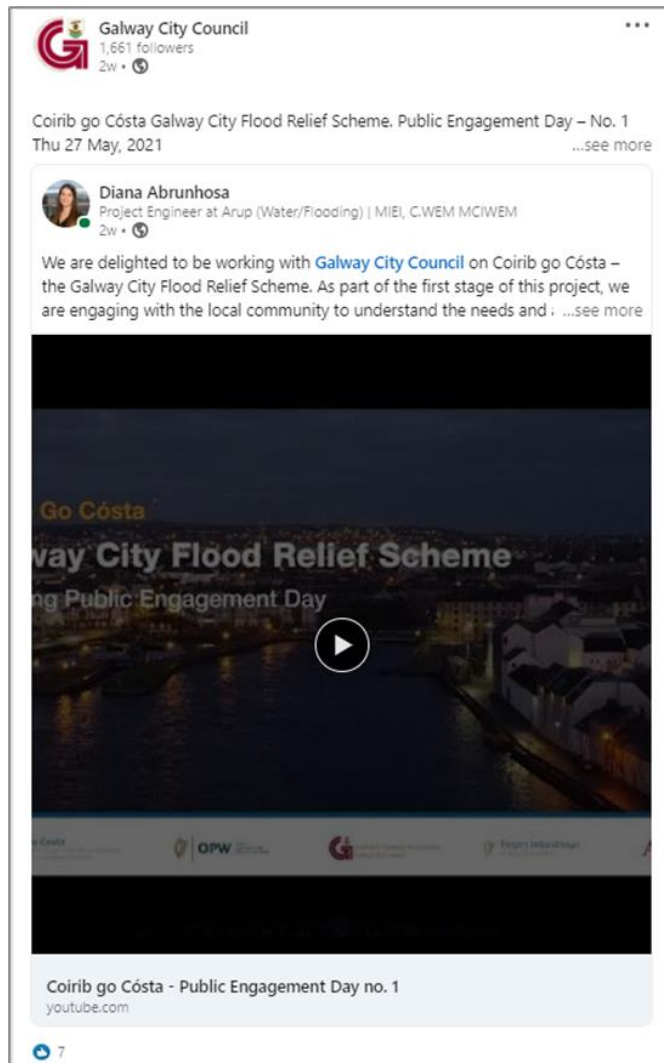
Galway City Council
1,661 followers
2w •

•••

Coirib go Cósta Galway City Flood Relief Scheme. Public Engagement Day – No. 1 Thu 27 May, 2021 ...see more

Diana Abrunhosa
Project Engineer at Arup (Water/Flooding) | MIEI, C.WEM MCIWEM
2w •

We are delighted to be working with Galway City Council on Coirib go Cósta – the Galway City Flood Relief Scheme. As part of the first stage of this project, we are engaging with the local community to understand the needs and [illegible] ...see more

Go Cósta
way City Flood Relief Scheme
ng Public Engagement Day

OPW

Project Ireland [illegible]

Coirib go Cósta - Public Engagement Day no. 1
youtube.com

7